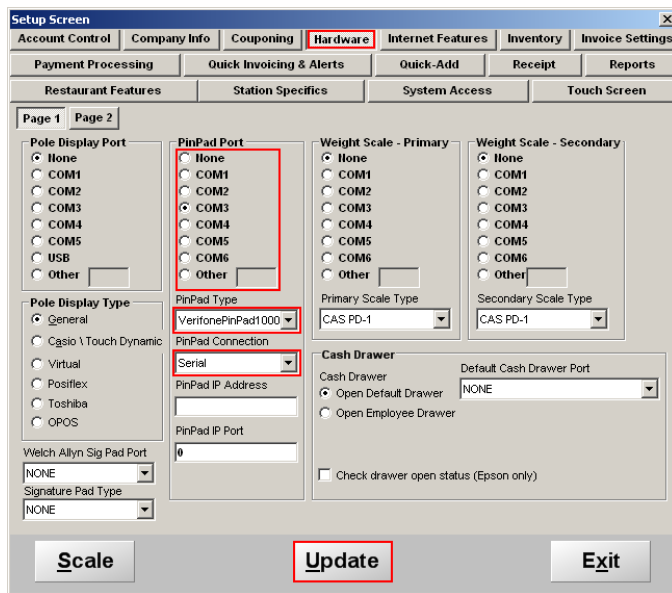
Setup Screen

Account Control | Company Info | Couponing | Hardware | Internet Features | Inventory | Invoice Settings

Payment Processing | Quick Invoicing & Alerts | Quick-Add | Receipt | Reports

Restaurant Features | Station Specifics | System Access | Touch Screen

Page 1 | Page 2

Pole Display Port
None
COM1
COM2
COM3
COM4
COM5
USB
Other

PinPad Port
None
COM1
COM2
COM3
COM4
COM5
COM6
Other

Weight Scale - Primary
None
COM1
COM2
COM3
COM4
COM5
COM6
Other

Weight Scale - Secondary
None
COM1
COM2
COM3
COM4
COM5
COM6
Other

Pole Display Type
General
Casio \ Touch Dynamic
Virtual
Posiflex
Toshiba
OPOS

PinPad Type
VerifonePinPad1000

PinPad Connection
Serial

PinPad IP Address

PinPad IP Port
0

Primary Scale Type
CAS PD-1

Secondary Scale Type
CAS PD-1

Cash Drawer
Cash Drawer
Open Default Drawer
Open Employee Drawer
Default Cash Drawer Port
NONE

Check drawer open status (Epson only)

Welch Allyn Sig Pad Port
NONE
Signature Pad Type
NONE

Scale | Update | Exit